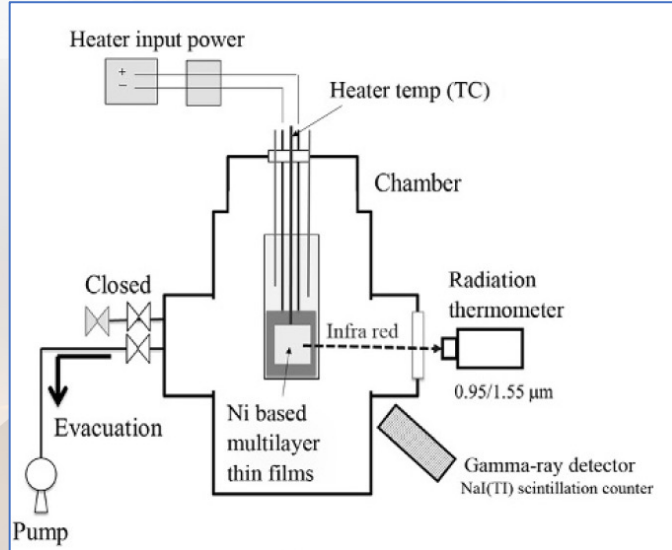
Heater input power

+
−

Heater temp (TC)

Chamber

Closed

Radiation thermometer

Infra red

0.95/1.55 μm

Evacuation

Ni based multilayer thin films

Gamma-ray detector
NaI(TI) scintillation counter

Pump